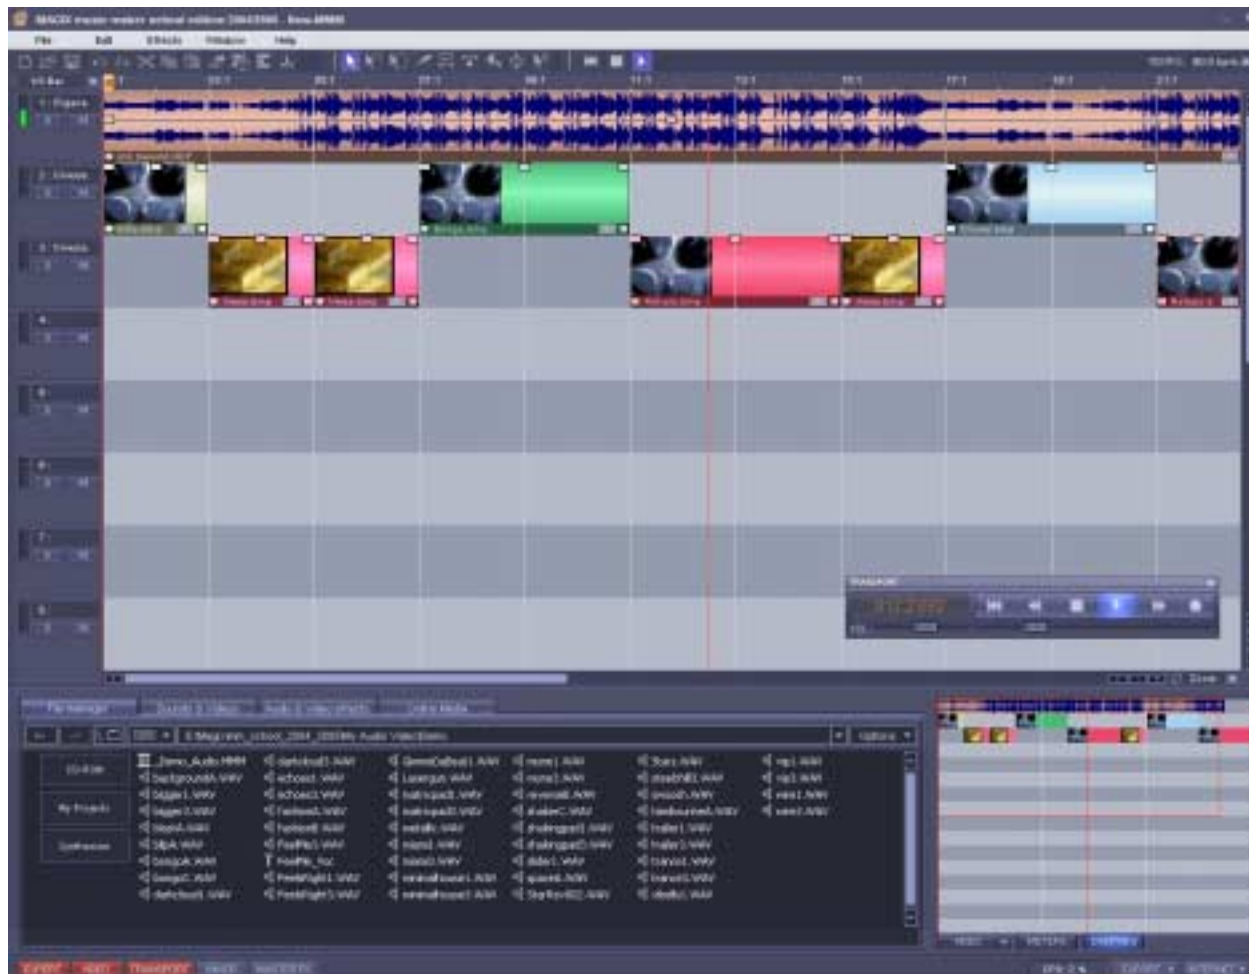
MAGIX music maker school edition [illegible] - Demo.MMM

File Edit Effects Window Help

1 Figure
2 Image
3 Image
4
5
6
7
8

File Manager Sounds & Videos Audio & video effects Online Media

CD-ROM
My Projects
Synthesizer

_Demo_Audio.MMM
backgroundA.WAV
bigger1.WAV
bigger2.WAV
bigA.WAV
bigB.WAV
bongoA.WAV
bongoC.WAV
darkcloud.WAV
darkcloud1.WAV
echoes1.WAV
echoes2.WAV
fanfare1.WAV
fanfare2.WAV
FeelMe1.WAV
FeelMe_loc
FreeFlight1.WAV
FreeFlight2.WAV

Options

VIDEO PICTURE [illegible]

EXPORT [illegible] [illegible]